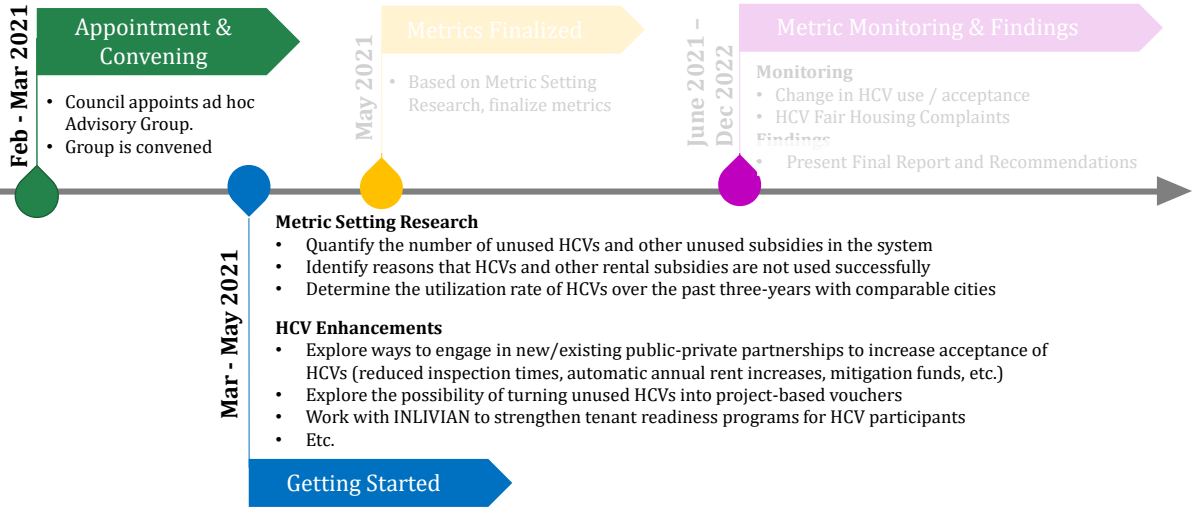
Feb - Mar 2021

Appointment & Convening

- Council appoints ad hoc Advisory Group.
- Group is convened

May 2021

Metrics Finalized

- Based on Metric Setting Research, finalize metrics

June 2021 – Dec 2022

Metric Monitoring & Findings

Monitoring
- Change in HCV use / acceptance
- HCV Fair Housing Complaints

Findings
- Present Final Report and Recommendations

Mar - May 2021

Metric Setting Research
- Quantify the number of unused HCVs and other unused subsidies in the system
- Identify reasons that HCVs and other rental subsidies are not used successfully
- Determine the utilization rate of HCVs over the past three-years with comparable cities

HCV Enhancements
- Explore ways to engage in new/existing public-private partnerships to increase acceptance of HCVs (reduced inspection times, automatic annual rent increases, mitigation funds, etc.)
- Explore the possibility of turning unused HCVs into project-based vouchers
- Work with INLIVIAN to strengthen tenant readiness programs for HCV participants
- Etc.

Getting Started